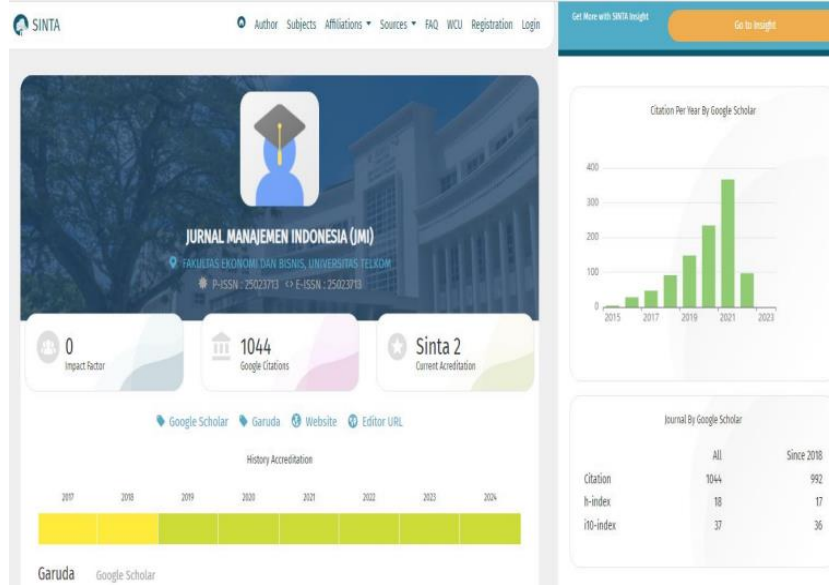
SINTA

Author Subjects Affiliations ▾ Sources ▾ FAQ WCU Registration Login

Get More with SINTA Insight

Go to Insight

JURNAL MANAJEMEN INDONESIA (JMI)

FAKULTAS EKONOMI DAN BISNIS, UNIVERSITAS TELKOM

P-ISSN : 25023713 <> E-ISSN : 25023713

0
Impact Factor

1044
Google Citations

Sinta 2
Current Acreditation

Google Scholar Garuda Website Editor URL

History Accreditation

2017 2018 2019 2020 2021 2022 2023 2024

Garuda Google Scholar

Citation Per Year By Google Scholar

400
300
200
100
0

2015 2017 2019 2021 2023

Journal By Google Scholar

| | All | Since 2018 |
|---|---|---|
| Citation | 1044 | 992 |
| h-index | 18 | 17 |
| i10-index | 37 | 36 |